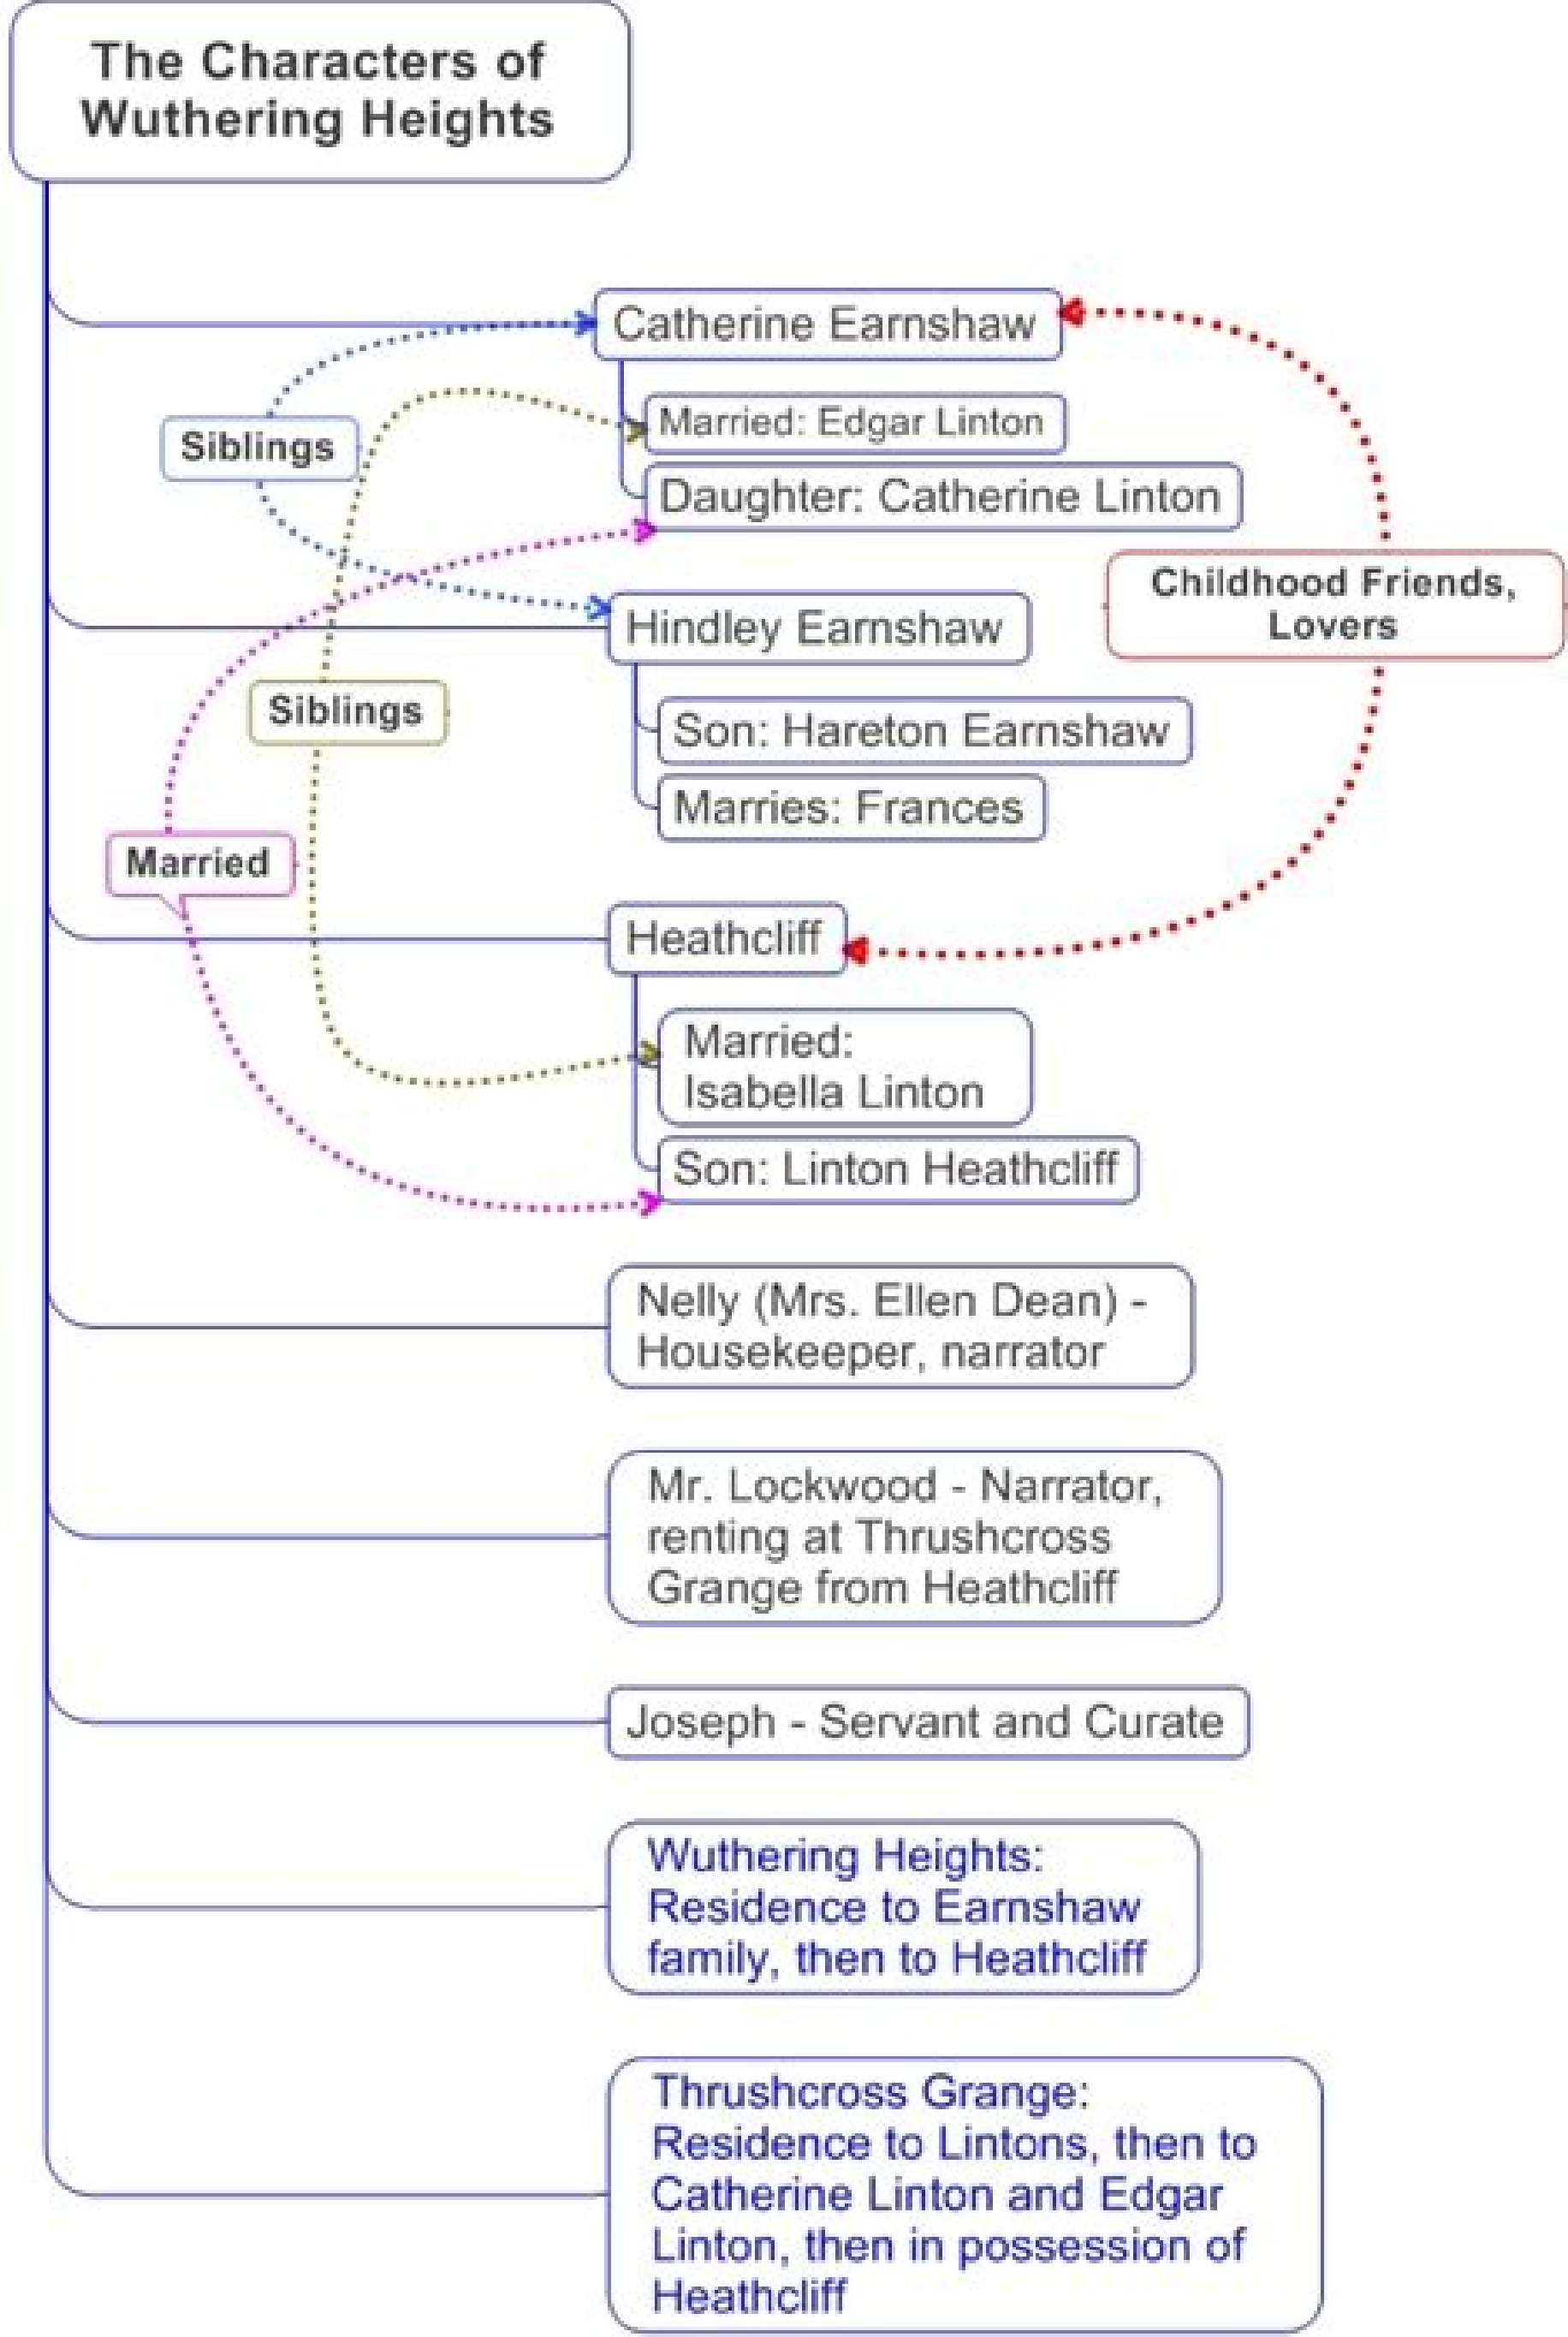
The Characters of Wuthering Heights

Catherine Earnshaw

Married: Edgar Linton

Daughter: Catherine Linton

Siblings

Childhood Friends, Lovers

Hindley Earnshaw

Siblings

Son: Hareton Earnshaw

Marries: Frances

Married

Heathcliff

Married: Isabella Linton

Son: Linton Heathcliff

Nelly (Mrs. Ellen Dean) - Housekeeper, narrator

Mr. Lockwood - Narrator, renting at Thrushcross Grange from Heathcliff

Joseph - Servant and Curate

Wuthering Heights: Residence to Earnshaw family, then to Heathcliff

Thrushcross Grange: Residence to Lintons, then to Catherine Linton and Edgar Linton, then in possession of Heathcliff